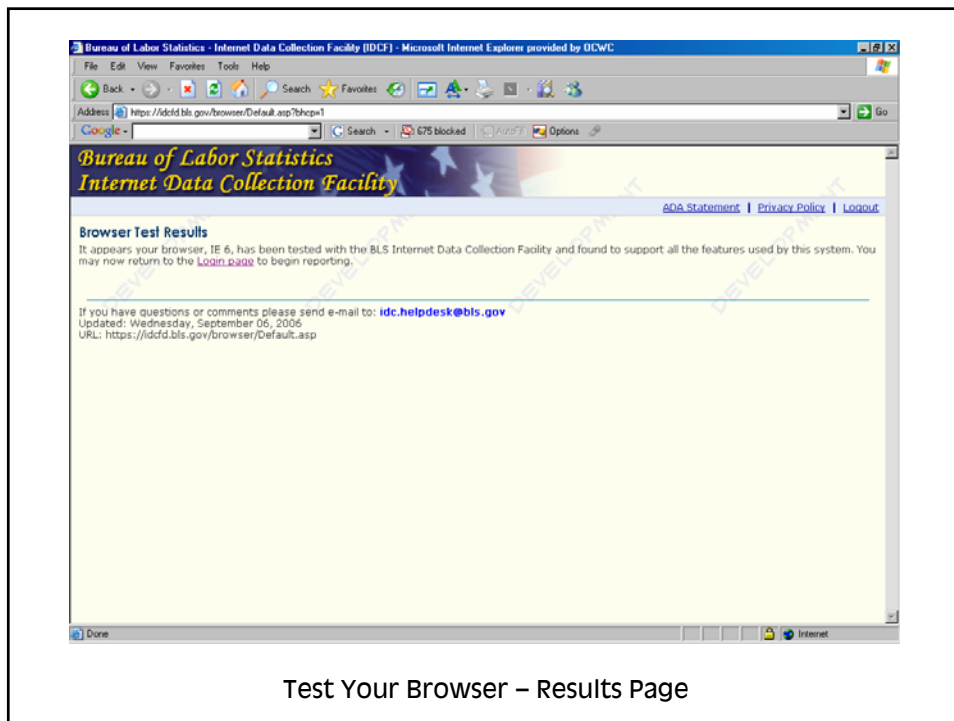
Bureau of Labor Statistics - Internet Data Collection Facility (IDCF) - Microsoft Internet Explorer provided by OCWC

File Edit View Favorites Tools Help

Back · Search Favorites

Address https://idcfd.bls.gov/browser/Default.asp?bhcp=1 Go

Google · Search · 675 blocked AutoFill Options

Bureau of Labor Statistics
Internet Data Collection Facility

ADA Statement | Privacy Policy | Logout

Browser Test Results

It appears your browser, IE 6, has been tested with the BLS Internet Data Collection Facility and found to support all the features used by this system. You may now return to the Login page to begin reporting.

If you have questions or comments please send e-mail to: idc.helpdesk@bls.gov
Updated: Wednesday, September 06, 2006
URL: https://idcfd.bls.gov/browser/Default.asp

DEVELOPMENT DEVELOPMENT DEVELOPMENT DEVELOPMENT

Done Internet

Test Your Browser – Results Page